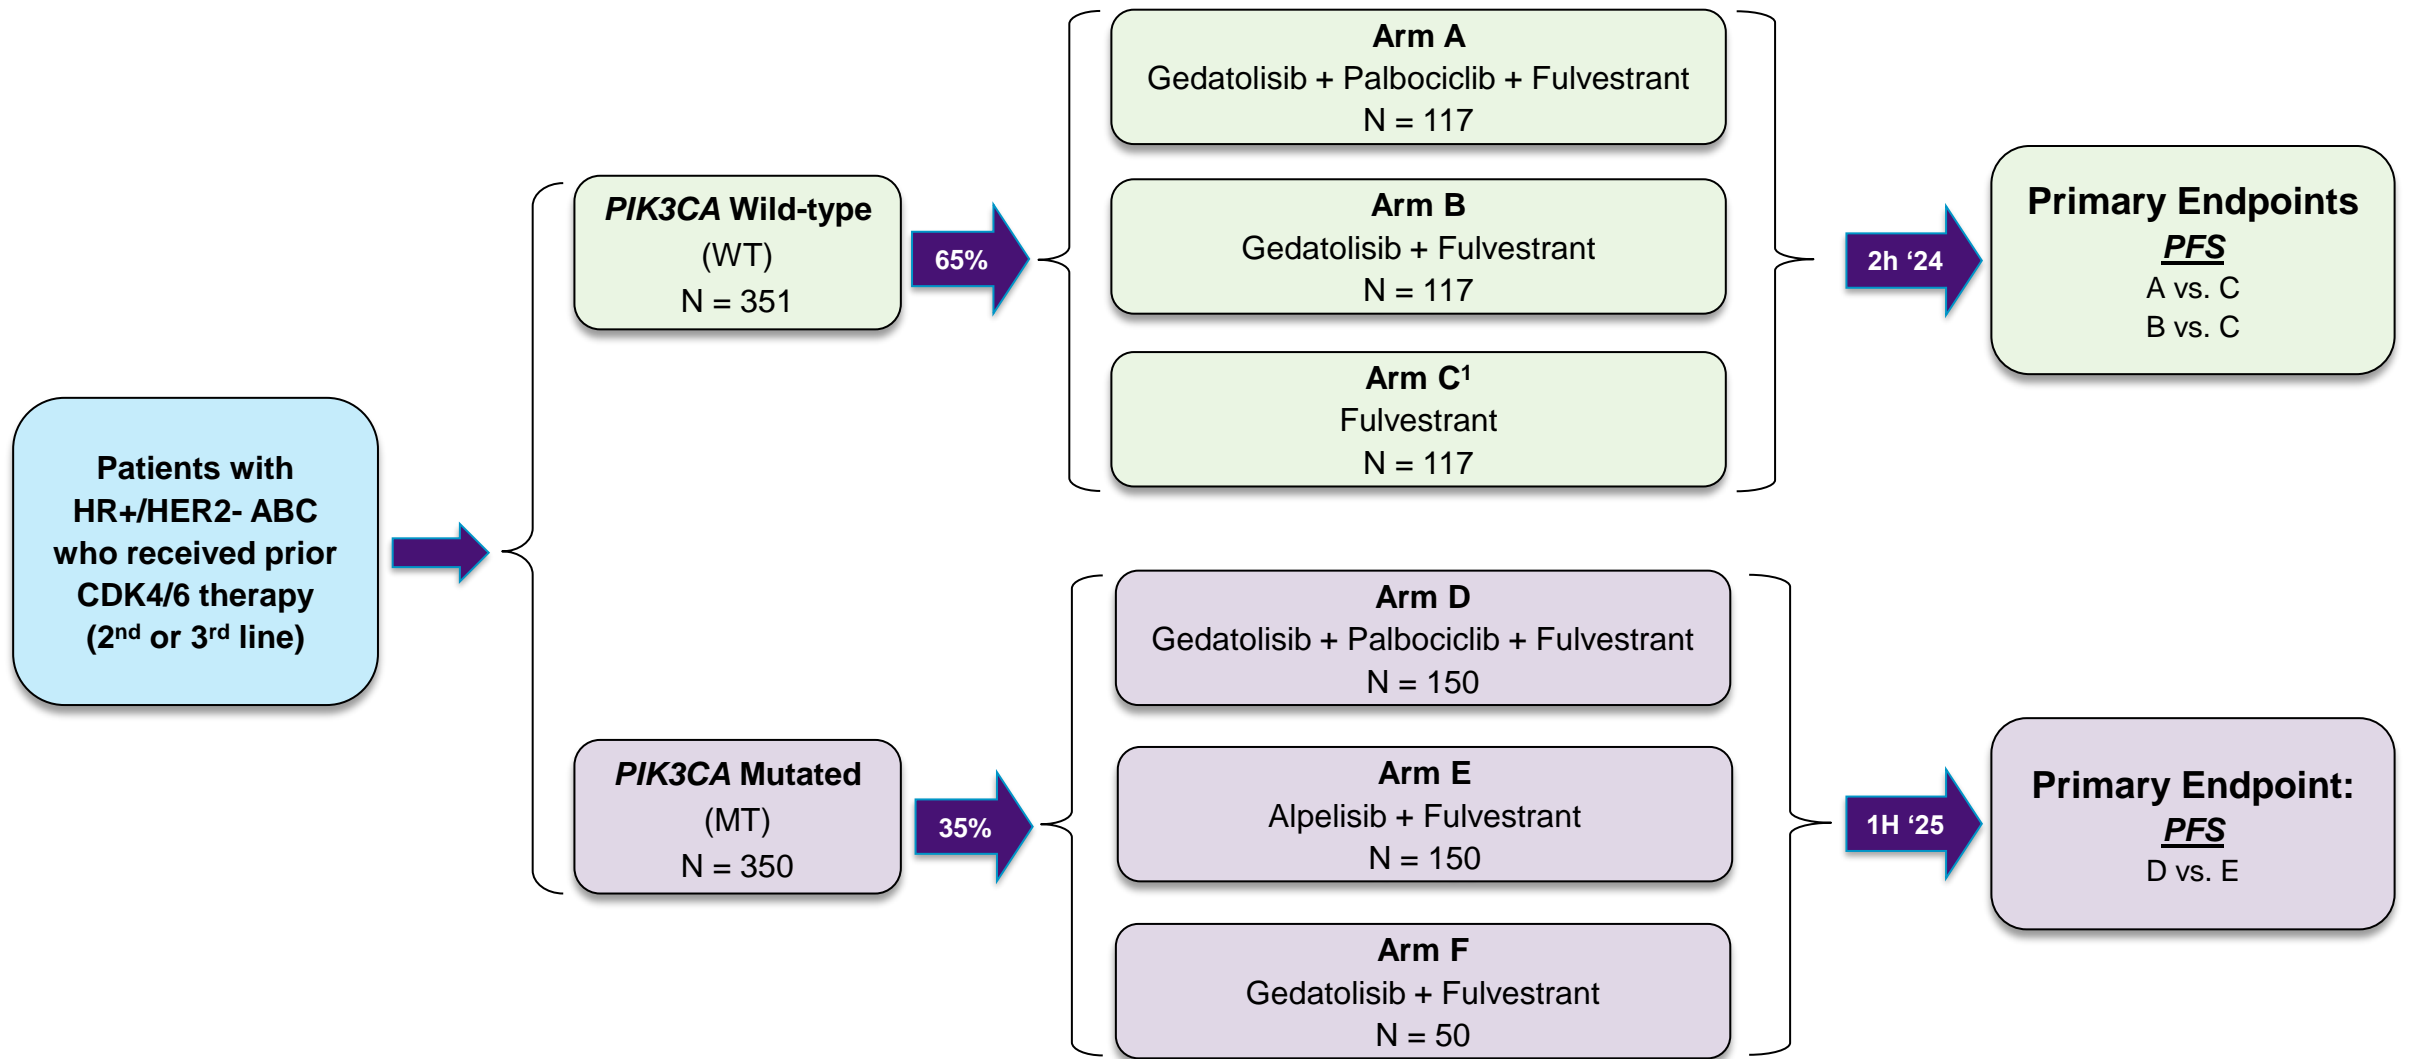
Patients with HR+/HER2- ABC who received prior CDK4/6 therapy (2$^{nd}$ or 3$^{rd}$ line)

*PIK3CA* Wild-type
(WT)
N = 351

65%

Arm A
Gedatolisib + Palbociclib + Fulvestrant
N = 117

Arm B
Gedatolisib + Fulvestrant
N = 117

Arm C$^{1}$
Fulvestrant
N = 117

2h ‘24

Primary Endpoints
PFS
A vs. C
B vs. C

*PIK3CA* Mutated
(MT)
N = 350

35%

Arm D
Gedatolisib + Palbociclib + Fulvestrant
N = 150

Arm E
Alpelisib + Fulvestrant
N = 150

Arm F
Gedatolisib + Fulvestrant
N = 50

1H ‘25

Primary Endpoint:
PFS
D vs. E